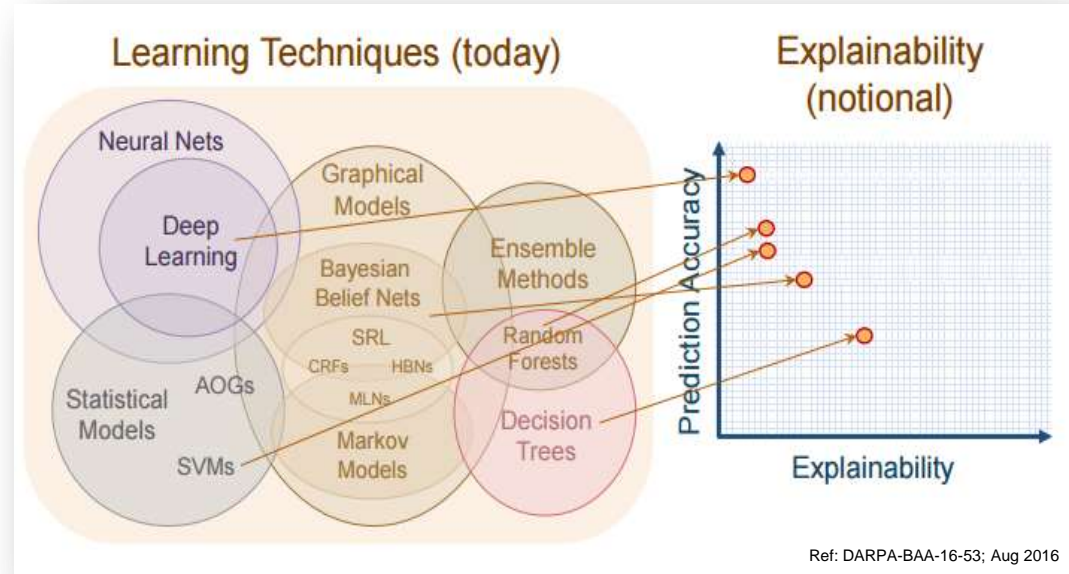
Learning Techniques (today)

Explainability (notional)

Neural Nets

Deep Learning

Graphical Models

Ensemble Methods

Bayesian Belief Nets

SRL

CRFs

HBNs

MLNs

AOGs

Statistical Models

SVMs

Markov Models

Random Forests

Decision Trees

Prediction Accuracy

Explainability

Ref: DARPA-BAA-16-53; Aug 2016